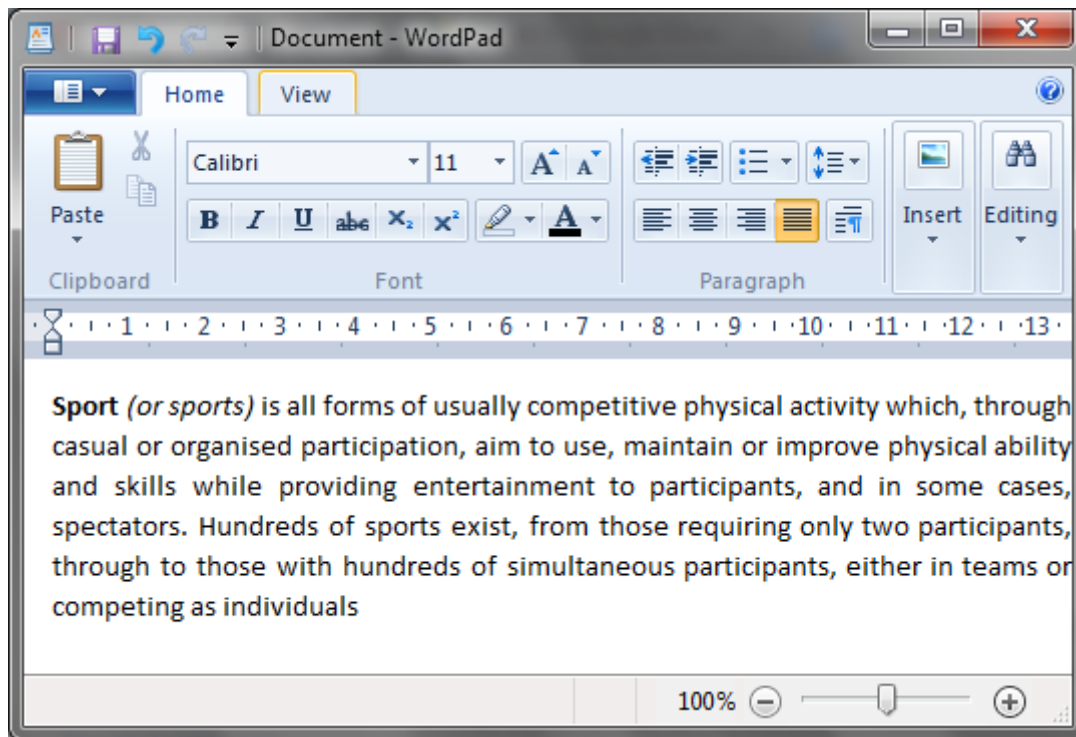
Document - WordPad

Home
View

Paste
Clipboard

Calibri
11
B
I
U
abc
$X_2$
$X^2$
A
Font

Paragraph

Insert

Editing

1 2 3 4 5 6 7 8 9 10 11 12 13

**Sport** *(or sports)* is all forms of usually competitive physical activity which, through casual or organised participation, aim to use, maintain or improve physical ability and skills while providing entertainment to participants, and in some cases, spectators. Hundreds of sports exist, from those requiring only two participants, through to those with hundreds of simultaneous participants, either in teams or competing as individuals

100%